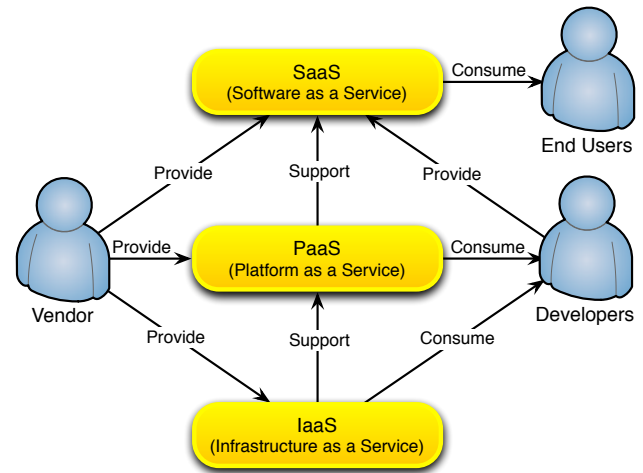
SaaS
(Software as a Service)

Consume

End Users

Provide

Support

Provide

Vendor

Provide

PaaS
(Platform as a Service)

Consume

Developers

Provide

Support

Consume

IaaS
(Infrastructure as a Service)